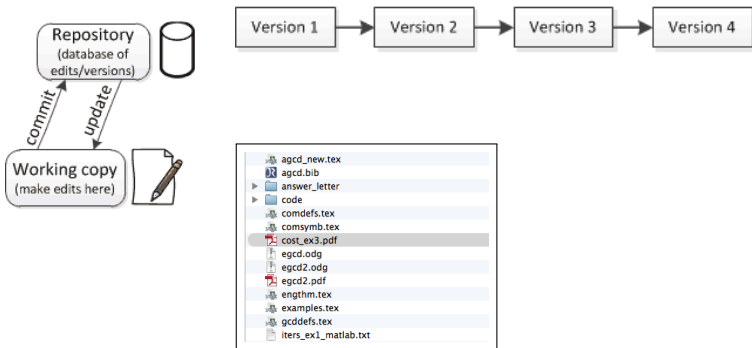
Repository
(database of edits/versions)

commit

update

Working copy
(make edits here)

Version 1

Version 2

Version 3

Version 4

agcd_new.tex
agcd.bib
answer_letter
code
comdefs.tex
comsymb.tex
cost_ex3.pdf
egcd.odg
egcd2.odg
egcd2.pdf
engthm.tex
examples.tex
gcddefs.tex
iters_ex1_matlab.txt